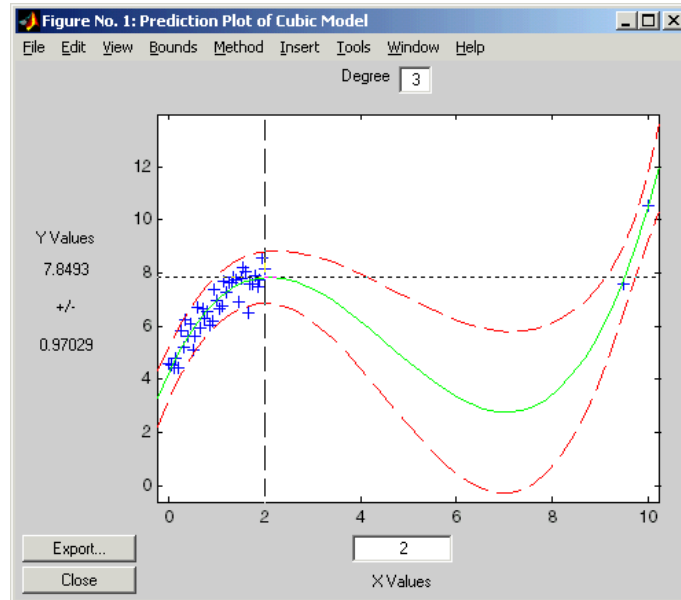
Figure No. 1: Prediction Plot of Cubic Model

File Edit View Bounds Method Insert Tools Window Help

Degree 3

Y Values

7.8493

+/-

0.97029

12
10
8
6
4
2
0

0 2 4 6 8 10

Export...

Close

2

X Values